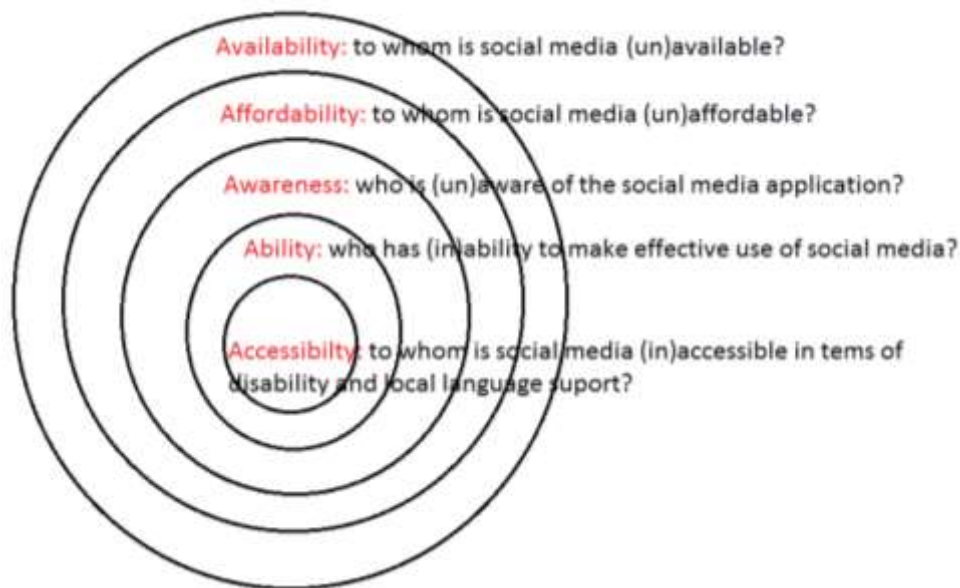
Availability: to whom is social media (un)available?

Affordability: to whom is social media (un)affordable?

Awareness: who is (un)aware of the social media application?

Ability: who has (in)ability to make effective use of social media?

Accessibilty: to whom is social media (in)accessible in tems of disability and local language suport?